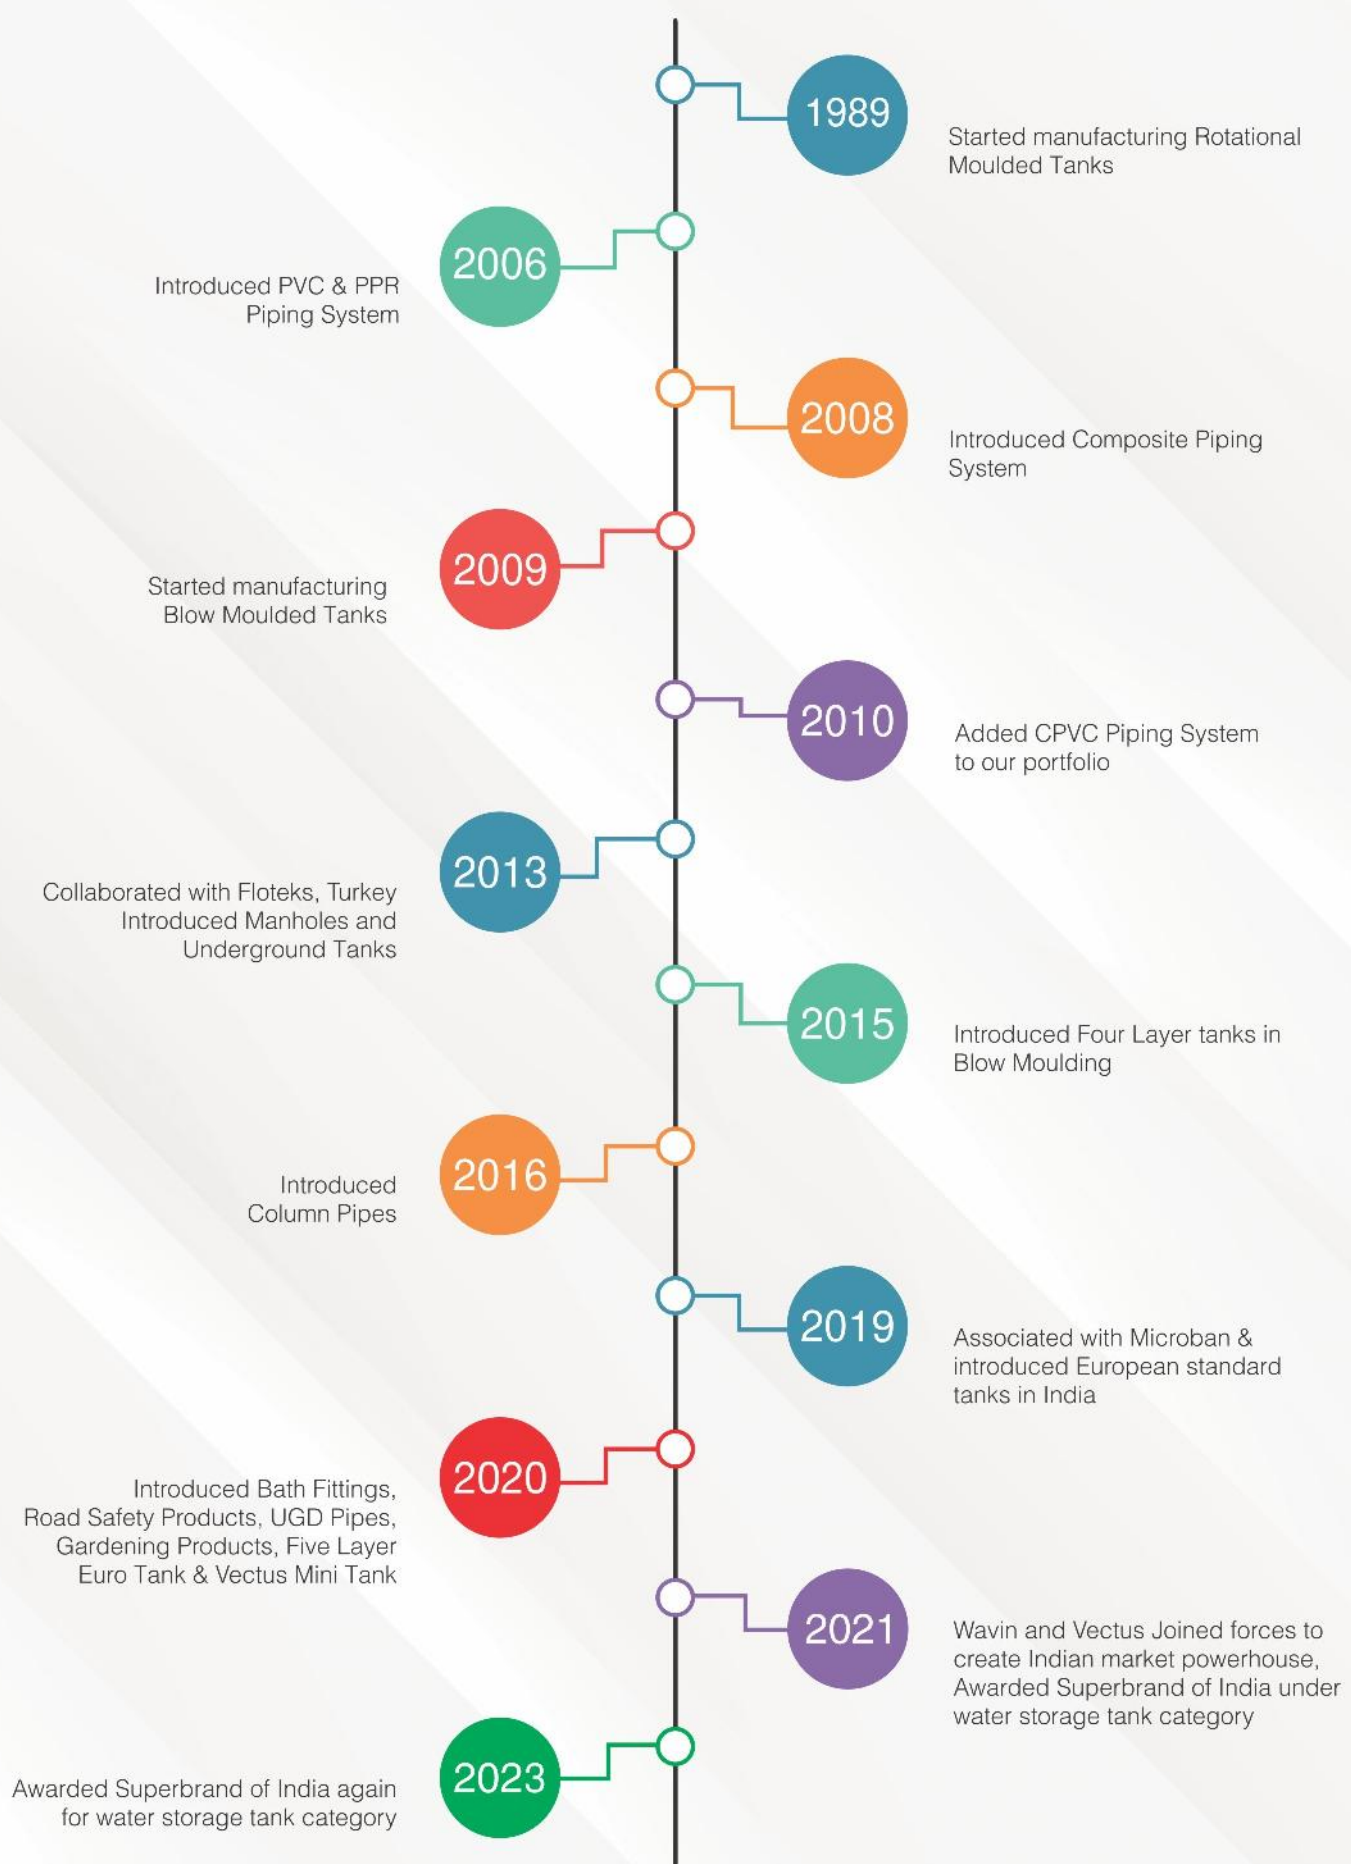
1989

Started manufacturing Rotational Moulded Tanks

2006

Introduced PVC & PPR Piping System

2008

Introduced Composite Piping System

2009

Started manufacturing Blow Moulded Tanks

2010

Added CPVC Piping System to our portfolio

2013

Collaborated with Floteks, Turkey Introduced Manholes and Underground Tanks

2015

Introduced Four Layer tanks in Blow Moulding

2016

Introduced Column Pipes

2019

Associated with Microban & introduced European standard tanks in India

2020

Introduced Bath Fittings, Road Safety Products, UGD Pipes, Gardening Products, Five Layer Euro Tank & Vectus Mini Tank

2021

Wavin and Vectus Joined forces to create Indian market powerhouse, Awarded Superbrand of India under water storage tank category

2023

Awarded Superbrand of India again for water storage tank category